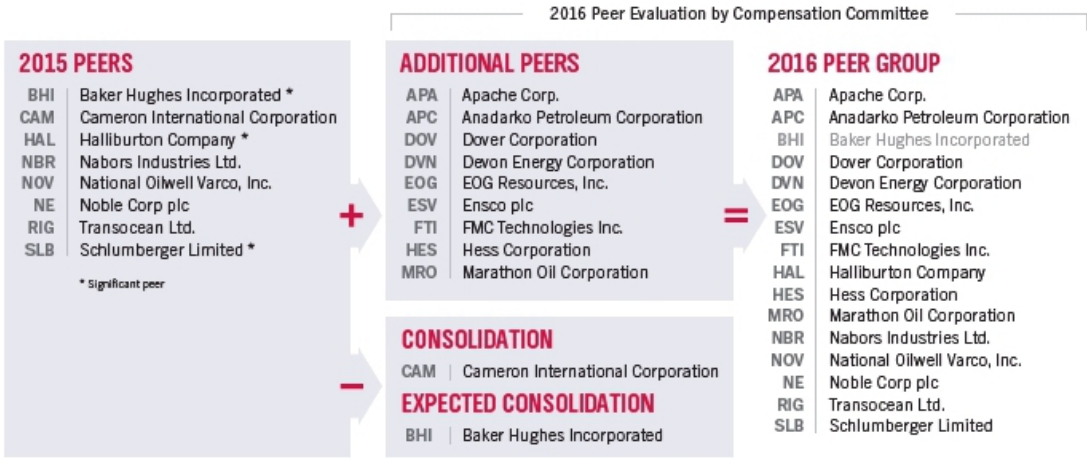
2016 Peer Evaluation by Compensation Committee

2015 PEERS

| | |
|---|---|
| BHI | Baker Hughes Incorporated * |
| CAM | Cameron International Corporation |
| HAL | Halliburton Company * |
| NBR | Nabors Industries Ltd. |
| NOV | National Oilwell Varco, Inc. |
| NE | Noble Corp plc |
| RIG | Transocean Ltd. |
| SLB | Schlumberger Limited * |

* Significant peer

+

ADDITIONAL PEERS

| | |
|---|---|
| APA | Apache Corp. |
| APC | Anadarko Petroleum Corporation |
| DOV | Dover Corporation |
| DVN | Devon Energy Corporation |
| EOG | EOG Resources, Inc. |
| ESV | Ensco plc |
| FTI | FMC Technologies Inc. |
| HES | Hess Corporation |
| MRO | Marathon Oil Corporation |

–

CONSOLIDATION

| | |
|---|---|
| CAM | Cameron International Corporation |

EXPECTED CONSOLIDATION

| | |
|---|---|
| BHI | Baker Hughes Incorporated |

=

2016 PEER GROUP

| | |
|---|---|
| APA | Apache Corp. |
| APC | Anadarko Petroleum Corporation |
| BHI | Baker Hughes Incorporated |
| DOV | Dover Corporation |
| DVN | Devon Energy Corporation |
| EOG | EOG Resources, Inc. |
| ESV | Ensco plc |
| FTI | FMC Technologies Inc. |
| HAL | Halliburton Company |
| HES | Hess Corporation |
| MRO | Marathon Oil Corporation |
| NBR | Nabors Industries Ltd. |
| NOV | National Oilwell Varco, Inc. |
| NE | Noble Corp plc |
| RIG | Transocean Ltd. |
| SLB | Schlumberger Limited |